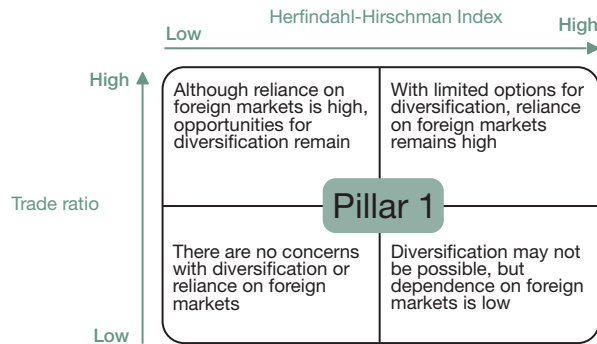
Herfindahl-Hirschman Index

Low

High

High

Trade ratio

Low

Although reliance on foreign markets is high, opportunities for diversification remain

With limited options for diversification, reliance on foreign markets remains high

Pillar 1

There are no concerns with diversification or reliance on foreign markets

Diversification may not be possible, but dependence on foreign markets is low